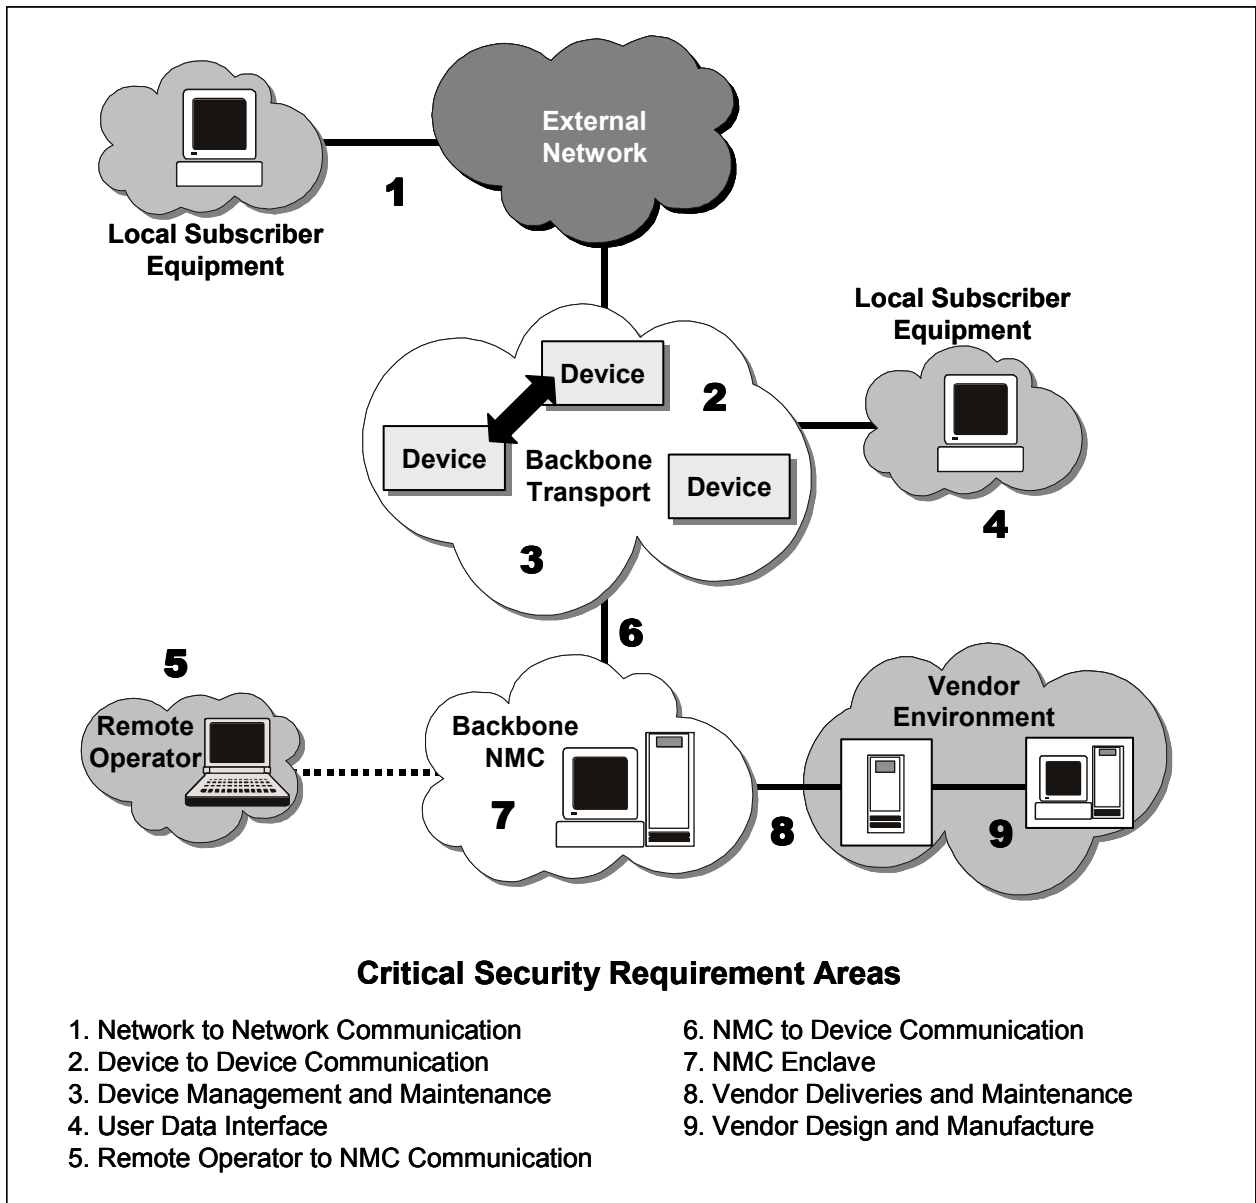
External Network

1

Local Subscriber Equipment

Local Subscriber Equipment

Device

2

Device

Backbone Transport

Device

4

3

6

5

Remote Operator

Backbone NMC

Vendor Environment

7

8

9

Critical Security Requirement Areas

1. Network to Network Communication
2. Device to Device Communication
3. Device Management and Maintenance
4. User Data Interface
5. Remote Operator to NMC Communication

6. NMC to Device Communication
7. NMC Enclave
8. Vendor Deliveries and Maintenance
9. Vendor Design and Manufacture